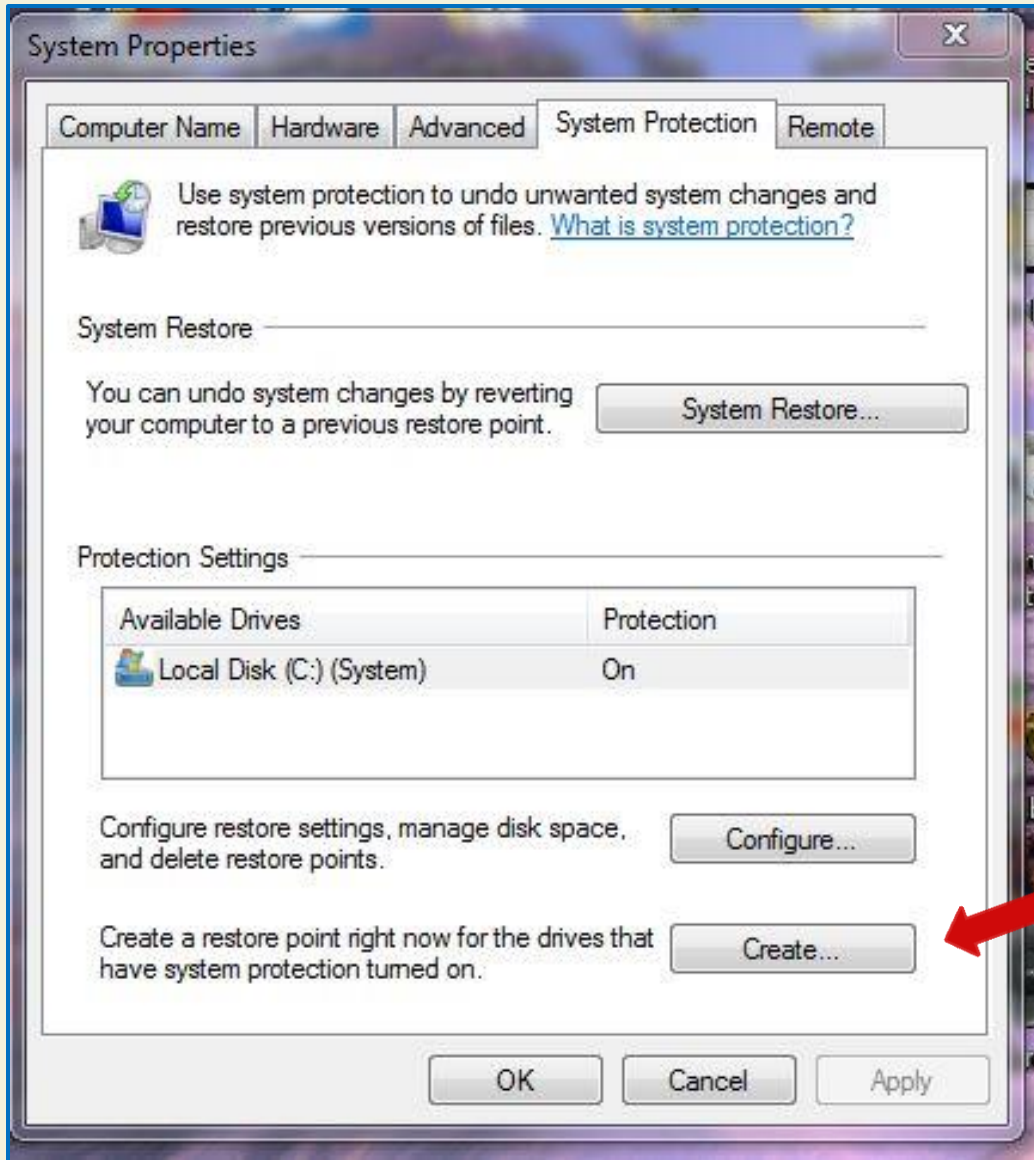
System Properties

X

Computer Name | Hardware | Advanced | System Protection | Remote

Use system protection to undo unwanted system changes and restore previous versions of files. What is system protection?

System Restore

You can undo system changes by reverting your computer to a previous restore point.

System Restore...

Protection Settings

| Available Drives | Protection |
|---|---|
| Local Disk (C:) (System) | On |

Configure restore settings, manage disk space, and delete restore points.

Configure...

Create a restore point right now for the drives that have system protection turned on.

Create...

OK

Cancel

Apply